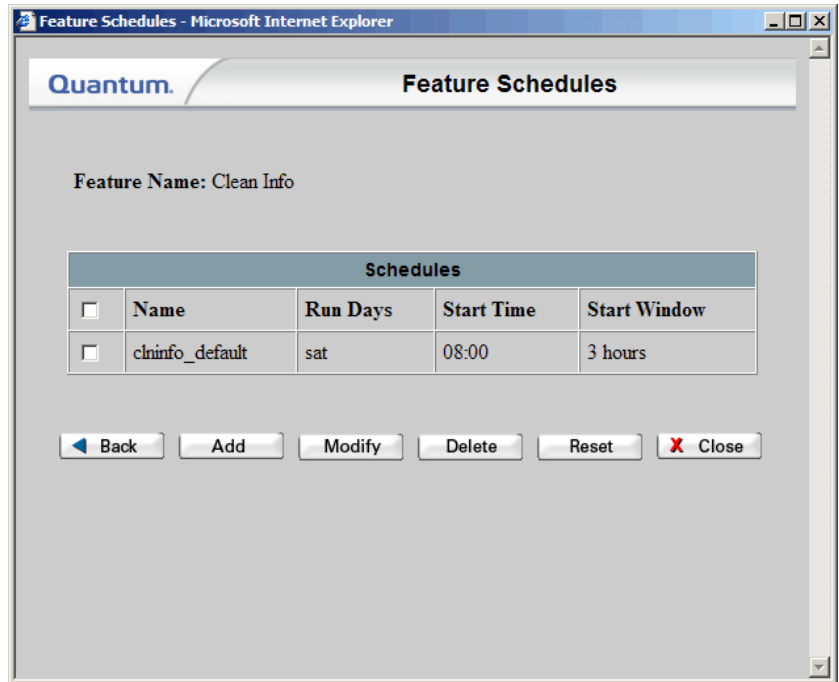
Feature Schedules - Microsoft Internet Explorer

Quantum.

Feature Schedules

Feature Name: Clean Info

| Schedules | | | | |
|---|---|---|---|---|
| | Name | Run Days | Start Time | Start Window |
| | clninfo_default | sat | 08:00 | 3 hours |

Back Add Modify Delete Reset Close